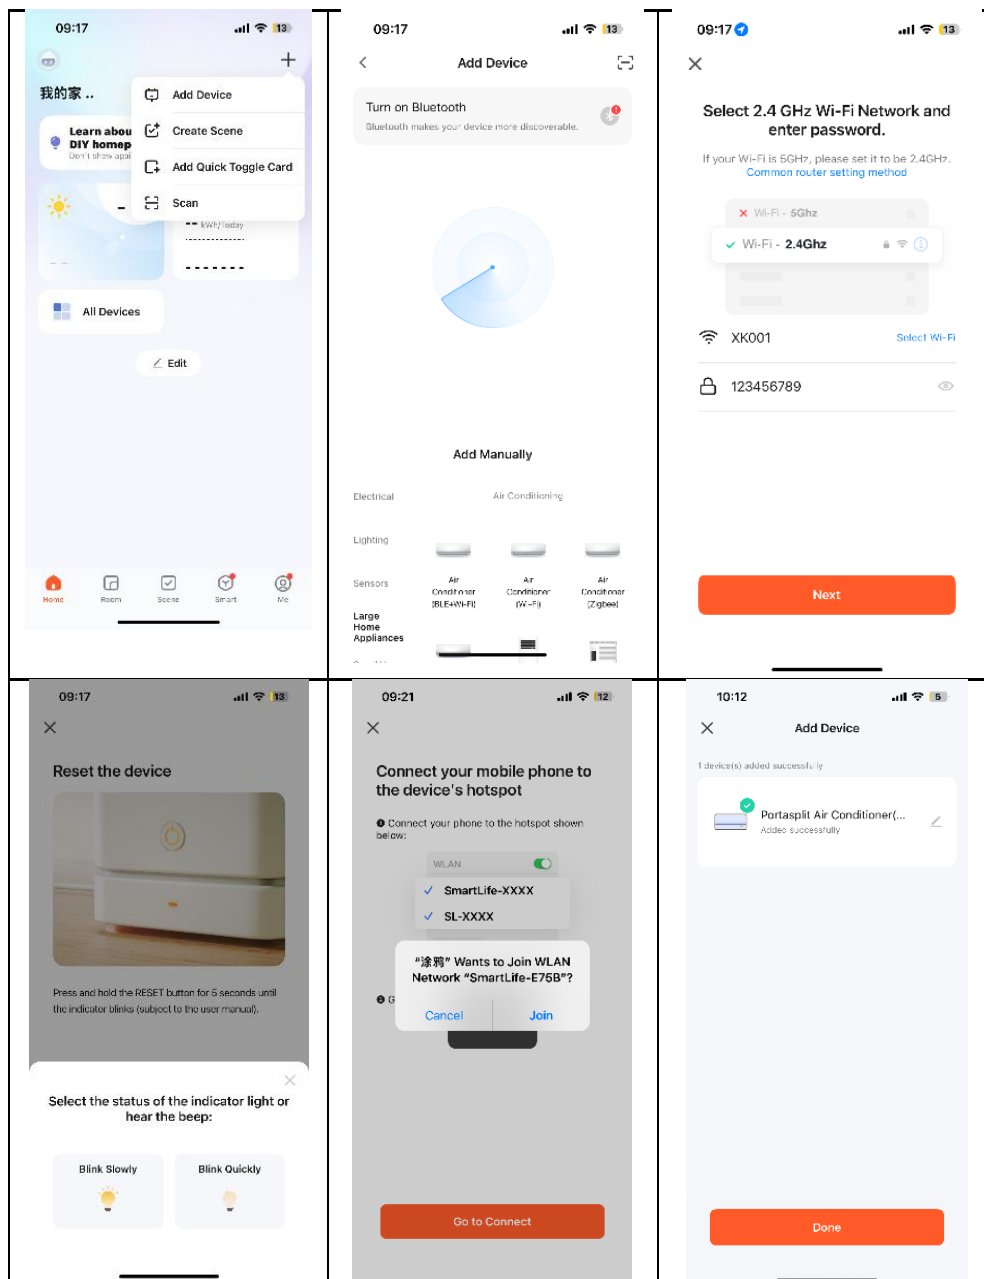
09:17
13
我的家 ..
Add Device
Create Scene
Add Quick Toggle Card
Scan
Learn abou
DIY homep
Don't show agai
-- kWh Today
--------
All Devices
Edit
Home
Room
Scene
Smart
Me

09:17
13
Add Device
Turn on Bluetooth
Bluetooth makes your device more discoverable.
Add Manually
Electrical
Air Conditioning
Lighting
Sensors
Large Home Appliances
Air Conditioner (BLE+Wi-Fi)
Air Conditioner (Wi-Fi)
Air Conditioner (Zigbee)

09:17
13
Select 2.4 GHz Wi-Fi Network and enter password.
If your Wi-Fi is 5GHz, please set it to be 2.4GHz.
Common router setting method
Wi-Fi - 5Ghz
Wi-Fi - 2.4Ghz
XK001
Select Wi-Fi
123456789
Next

09:17
13
Reset the device
Press and hold the RESET button for 5 seconds until the indicator blinks (subject to the user manual).
Select the status of the indicator light or hear the beep:
Blink Slowly
Blink Quickly

09:21
12
Connect your mobile phone to the device's hotspot
❶ Connect your phone to the hotspot shown below:
WLAN
SmartLife-XXXX
SL-XXXX
"涂鸦" Wants to Join WLAN Network "SmartLife-E75B"?
Cancel
Join
❷ G
Go to Connect

10:12
5
Add Device
1 device(s) added successfully
Portasplit Air Conditioner(...
Added successfully
Done